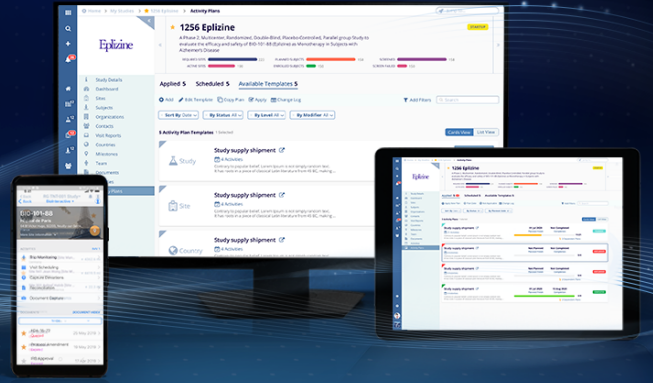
Home > My Studies > 1256 Eplizine > Activity Plans

1256 Eplizine

STARTUP

Eplizine

A Phase 2, Multicenter, Randomized, Double-Blind, Placebo-Controlled, Parallel group Study to evaluate the efficacy and safety of BID-101-88 (Eplizine) as Monotherapy in Subjects with Alzheimer's Disease

Study Details
Dashboard
Sites
Subjects
Organizations
Contacts
Visit Reports
Countries
Milestones
Team
Documents

Applied 5 Scheduled 5 Available Templates 5

Add Edit Template Copy Plan Apply Change Log

Add Filters

Sort By Date By Status All By Level All By Modifier All

5 Activity Plan Templates

Cards View List View

Study
Study supply shipment
4 Activities
Contrary to popular belief, Lorem Ipsum is not simply random text. It has roots in a piece of classical Latin literature from 45 BC, making...

Site
Study supply shipment
4 Activities
Contrary to popular belief, Lorem Ipsum is not simply random text. It has roots in a piece of classical Latin literature from 45 BC, making...

Country
Study supply shipment
4 Activities
Contrary to popular belief, Lorem Ipsum is not simply random text. It has roots in a piece of classical Latin literature from 45 BC, making...

BID-101-88

Site Monitoring
Visit Scheduling
Document Status

1256 Eplizine

Study supply shipment
Not Planned
Not Completed